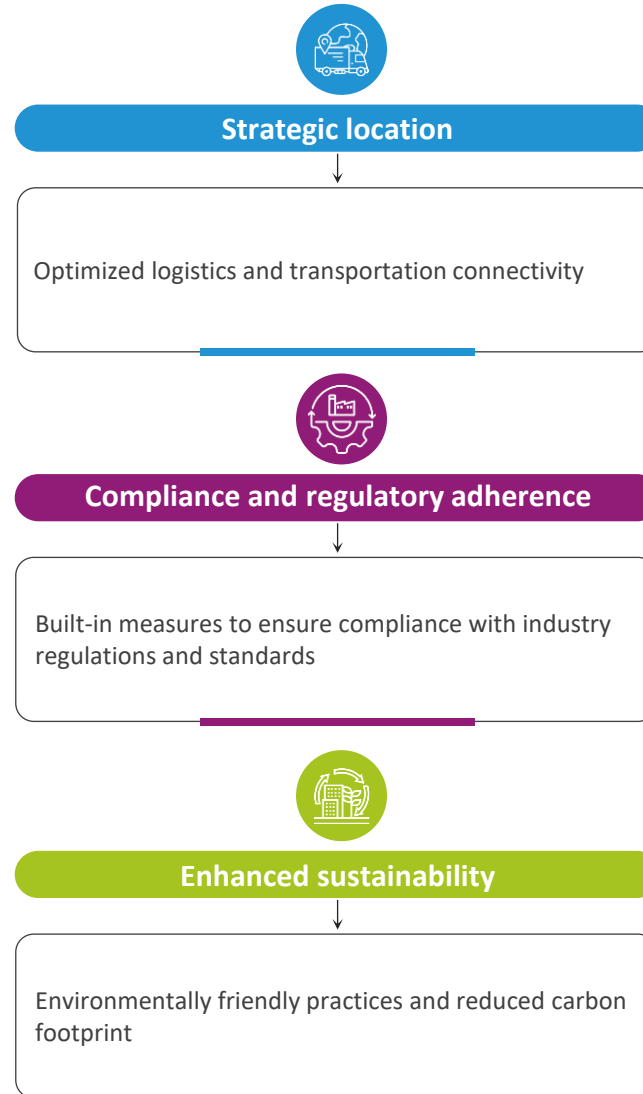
Strategic location

Optimized logistics and transportation connectivity

Compliance and regulatory adherence

Built-in measures to ensure compliance with industry regulations and standards

Enhanced sustainability

Environmentally friendly practices and reduced carbon footprint